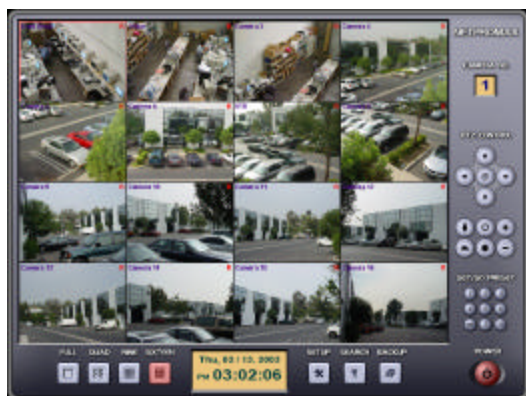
NETWORK DVR

CAMERA ID

1

PTZ CONTROL

SET/GO PRESET

Camera 6

Camera 10

Camera 11

Camera 12

Camera 13

Camera 14

Camera 15

Camera 16

FULL QUAD NINE SIXTEEN

Thu, 03 / 13 / 2003

PM 03:02:06

SETUP SEARCH BACKUP

POWER